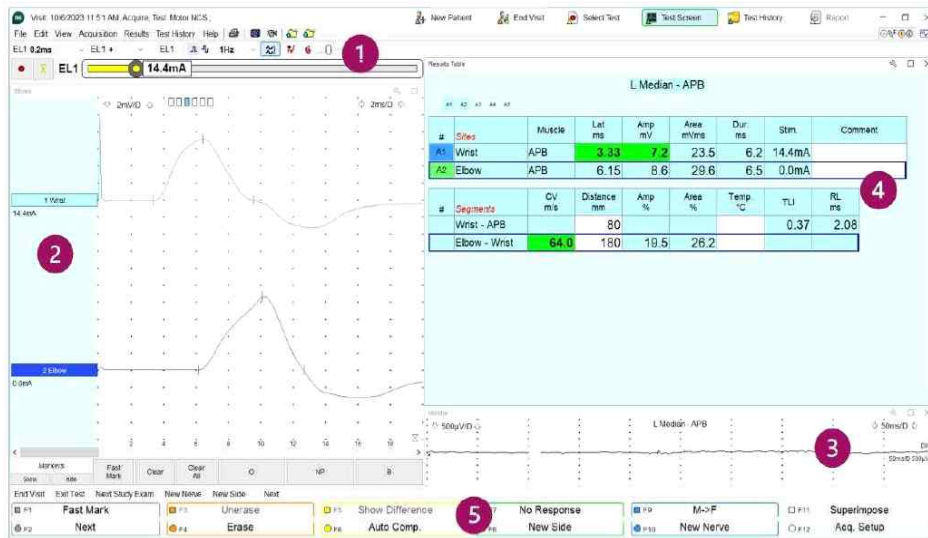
Visit: 10/6/2023 11:51 AM, Acquire, Test: Motor NCS

New Patient
End Visit
Select Test
Test Screen
Test History
Report

File Edit View Acquisition Results Test History Help

EL1 0.2ms EL1 + EL1 1Hz

EL1 14.4mA

1

Results Table

L Median - APB

A1 A2 A3 A4 A5

| # | Sites | Muscle | Lat ms | Amp mV | Area mVms | Dur ms | Stim. | Comment |
|---|---|---|---|---|---|---|---|---|
| A1 | Wrist | APB | 3.33 | 7.2 | 23.5 | 6.2 | 14.4mA | |
| A2 | Elbow | APB | 6.15 | 8.6 | 29.6 | 6.5 | 0.0mA | |

| # | Segments | CV m/s | Distance mm | Amp % | Area % | Temp °C | TLI | RL ms |
|---|---|---|---|---|---|---|---|---|
| | Wrist - APB | | 80 | | | | 0.37 | 2.08 |
| | Elbow - Wrist | 64.0 | 180 | 19.5 | 26.2 | | | |

4

2mV/D 2ms/D

1 Wrist
14.4mA

2

2 Elbow
0.0mA

2 4 6 8 10 12 14 16 18

Markers
Fast Mark
Clear
Clear All
O
NP
B

L Median - APB
500µV/D 50ms/D

3

End Visit Exit Test Next Study Exam New Nerve New Side Next

F1 Fast Mark
F2 Next
F3 Unerase
F4 Erase
F5 Show Difference
F6 Auto Comp.
5
F7 No Response
F8 New Side
F9 M->F
F10 New Nerve
F11 Superimpose
F12 Acq. Setup